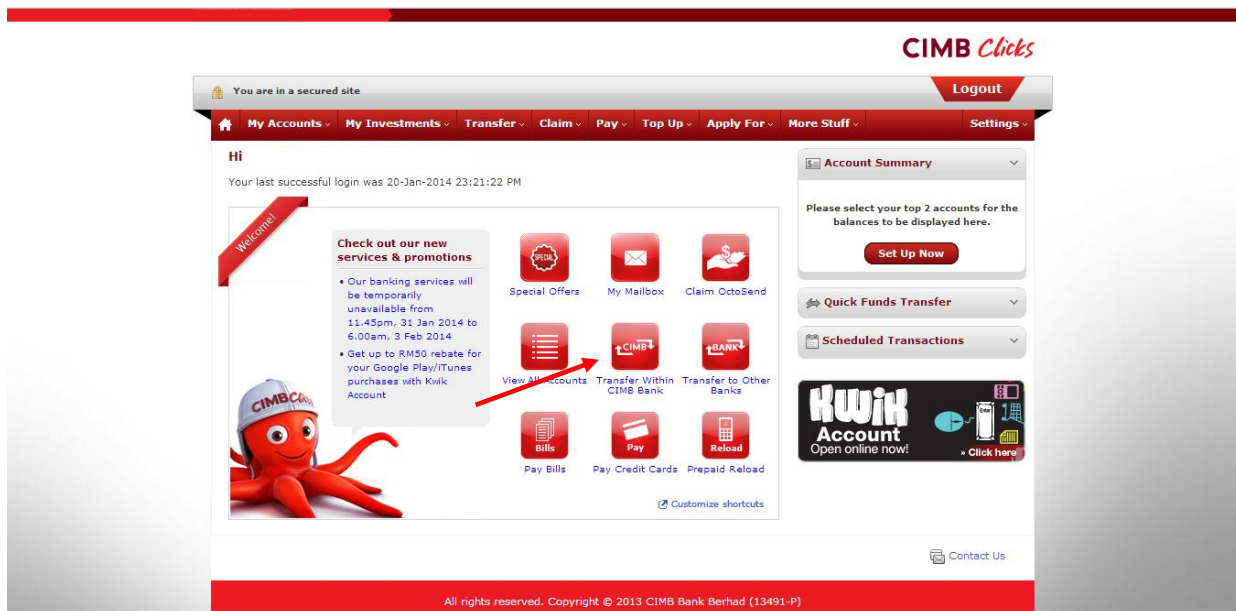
CIMB Clicks

You are in a secured site

Logout

My Accounts My Investments Transfer Claim Pay Top Up Apply For More Stuff Settings

Hi

Your last successful login was 20-Jan-2014 23:21:22 PM

Welcome!

Check out our new services & promotions

• Our banking services will be temporarily unavailable from 11.45pm, 31 Jan 2014 to 6.00am, 3 Feb 2014

• Get up to RM50 rebate for your Google Play/iTunes purchases with Kwik Account

CIMB

SPECIAL

Special Offers

My Mailbox

$

Claim OctoSend

View All Accounts

CIMB

Transfer Within CIMB Bank

BANK

Transfer to Other Banks

Bills

Pay Bills

Pay

Pay Credit Cards

Reload

Prepaid Reload

Customize shortcuts

Account Summary

Please select your top 2 accounts for the balances to be displayed here.

Set Up Now

Quick Funds Transfer

Scheduled Transactions

KWIK Account Open online now!

» Click here

Contact Us

All rights reserved. Copyright © 2013 CIMB Bank Berhad (13491-P)